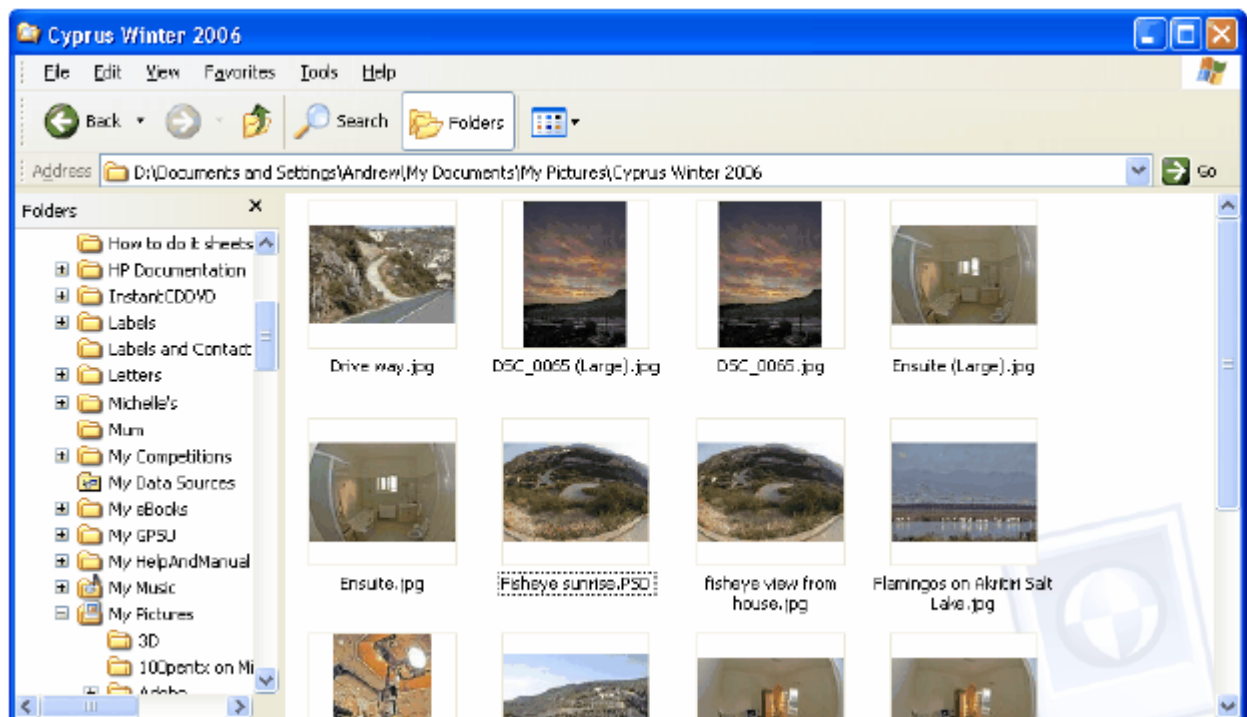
Cyprus Winter 2006

File Edit View Favorites Tools Help

Back Search Folders

Address D:\Documents and Settings\Andrew\My Documents\My Pictures\Cyprus Winter 2006 Go

Folders ×

How to do it sheets
HP Documentation
InstantCDDVD
Labels
Labels and Contact
Letters
Michelle's
Mum
My Competitions
My Data Sources
My eBooks
My GPSU
My HelpAndManual
My Music
My Pictures
3D
100pentx on Mi
Adobe

Drive way.jpg
DSC_0065 (Large).jpg
DSC_0065.jpg
Ensuite (Large).jpg
Ensuite.jpg
Fisheye sunrise.PSD
fisheye view from house.jpg
Flamingos on Akrotri Salt Lake.jpg